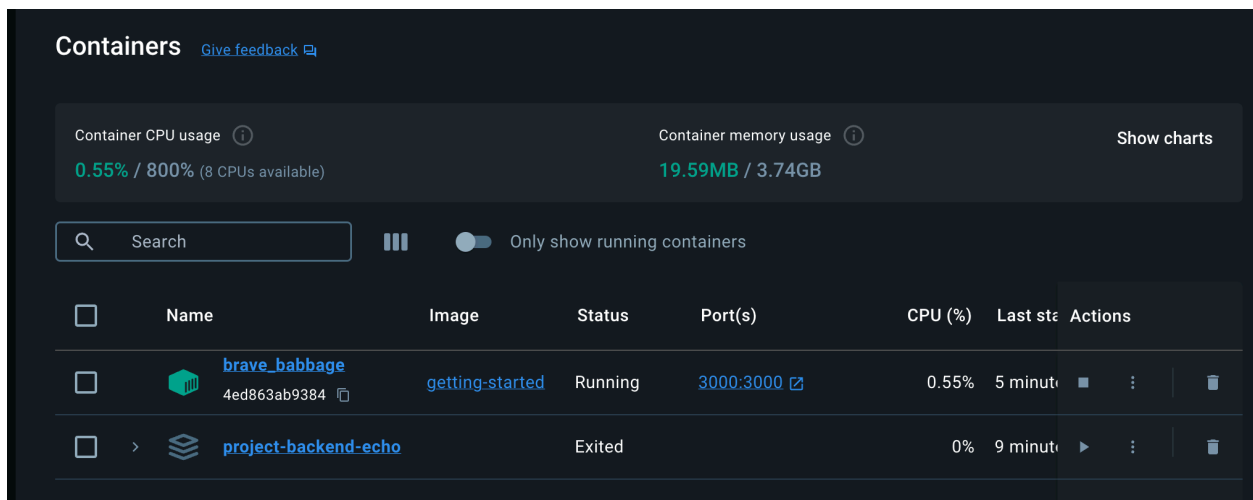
Containers Give feedback

Container CPU usage
0.55% / 800% (8 CPUs available)

Container memory usage
19.59MB / 3.74GB

Show charts

Search

Only show running containers

| | Name | Image | Status | Port(s) | CPU (%) | Last sta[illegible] | Actions |
|---|---|---|---|---|---|---|---|
| | brave_babbage 4ed863ab9384 | getting-started | Running | 3000:3000 | 0.55% | 5 minut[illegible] | |
| | project-backend-echo | | Exited | | 0% | 9 minut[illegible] | |